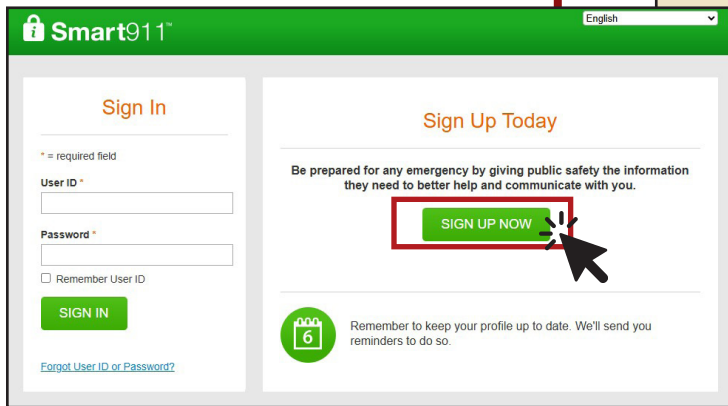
Smart911™

English

Sign In

* = required field

User ID *

Password *

Remember User ID

SIGN IN

Forgot User ID or Password?

Sign Up Today

Be prepared for any emergency by giving public safety the information they need to better help and communicate with you.

SIGN UP NOW

6

Remember to keep your profile up to date. We'll send you reminders to do so.